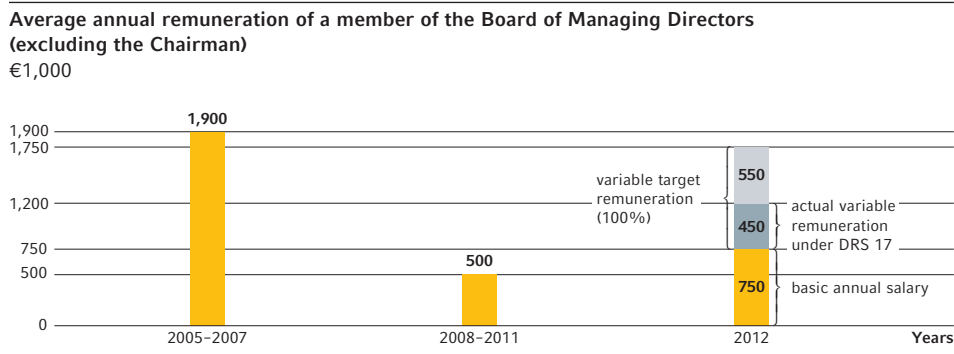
Average annual remuneration of a member of the Board of Managing Directors (excluding the Chairman)
€1,000

1,900
1,750
1,200
750
500
0

1,900
500

variable target remuneration (100%)
550
450
750
actual variable remuneration under DRS 17
basic annual salary

2005–2007
2008–2011
2012
Years